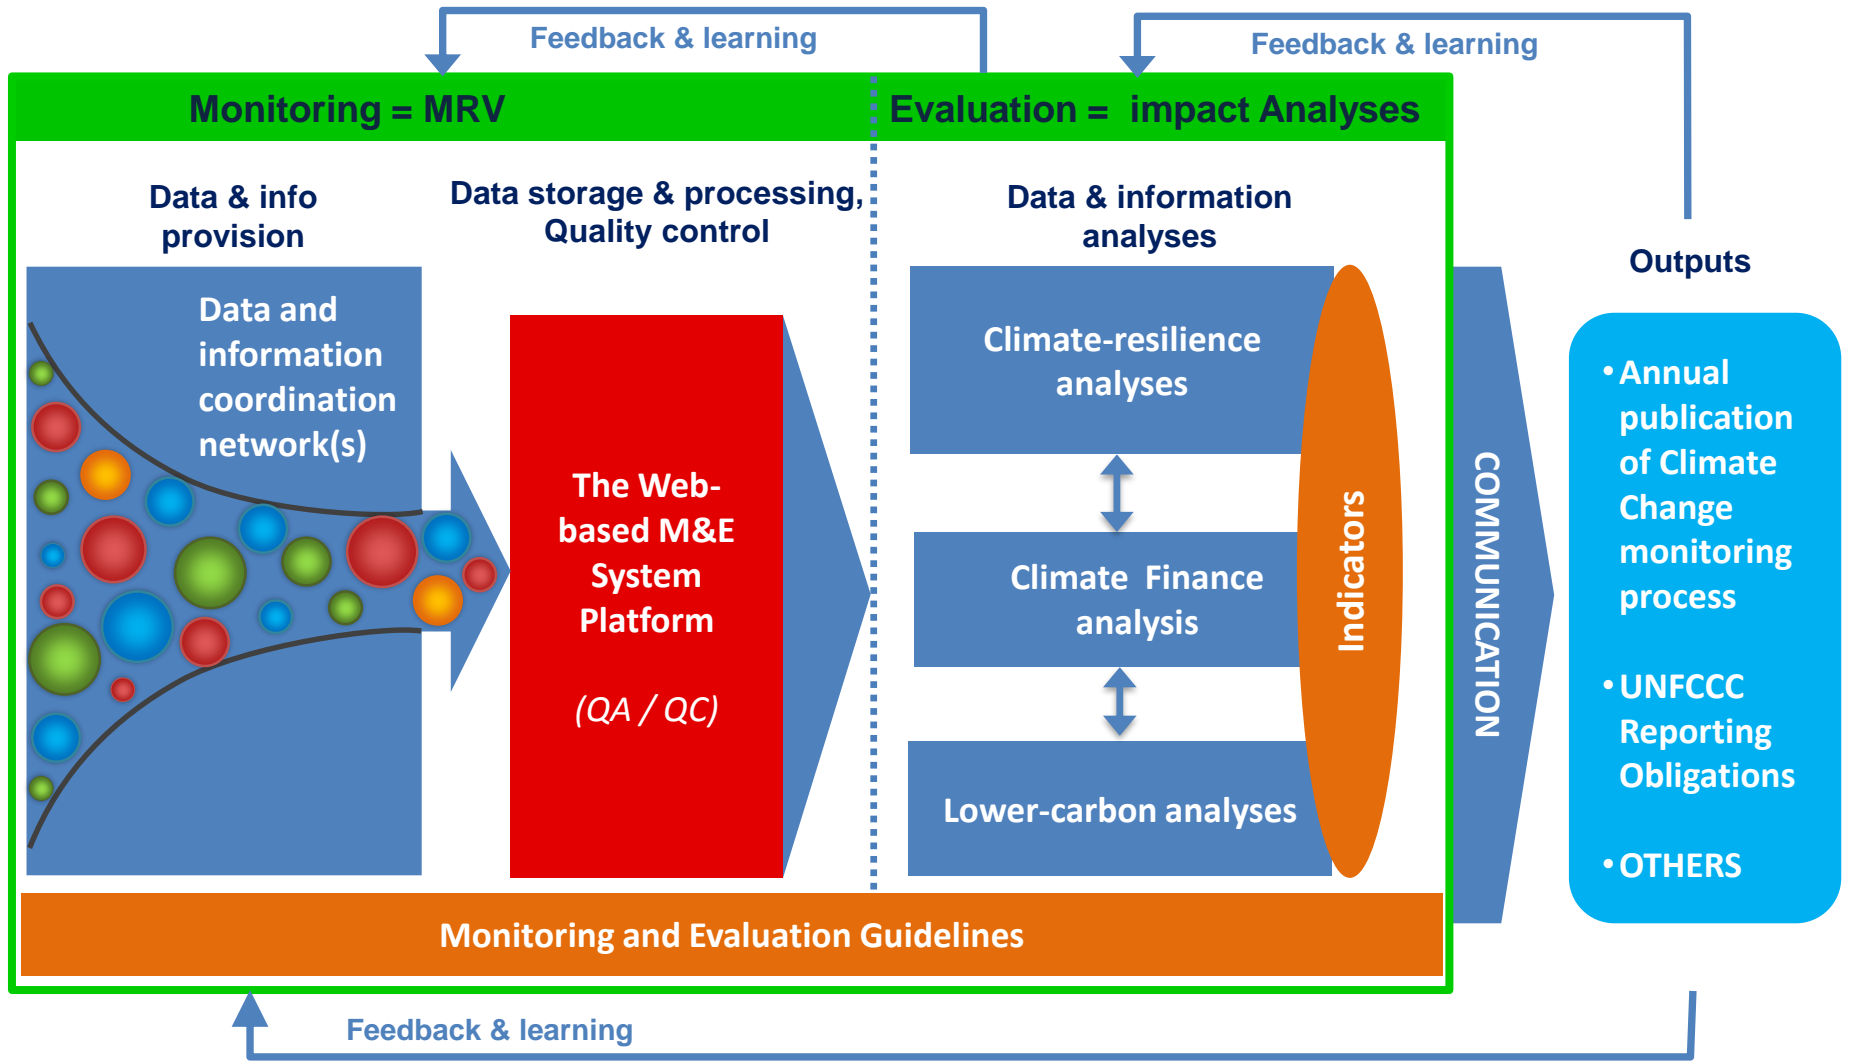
Feedback & learning

Feedback & learning

Monitoring = MRV

Evaluation = impact Analyses

Data & info provision

Data storage & processing, Quality control

Data & information analyses

Outputs

Data and information coordination network(s)

The Web-based M&E System Platform

(QA / QC)

Climate-resilience analyses

Climate Finance analysis

Lower-carbon analyses

Indicators

COMMUNICATION

• Annual publication of Climate Change monitoring process

• UNFCCC Reporting Obligations

• OTHERS

Monitoring and Evaluation Guidelines

Feedback & learning